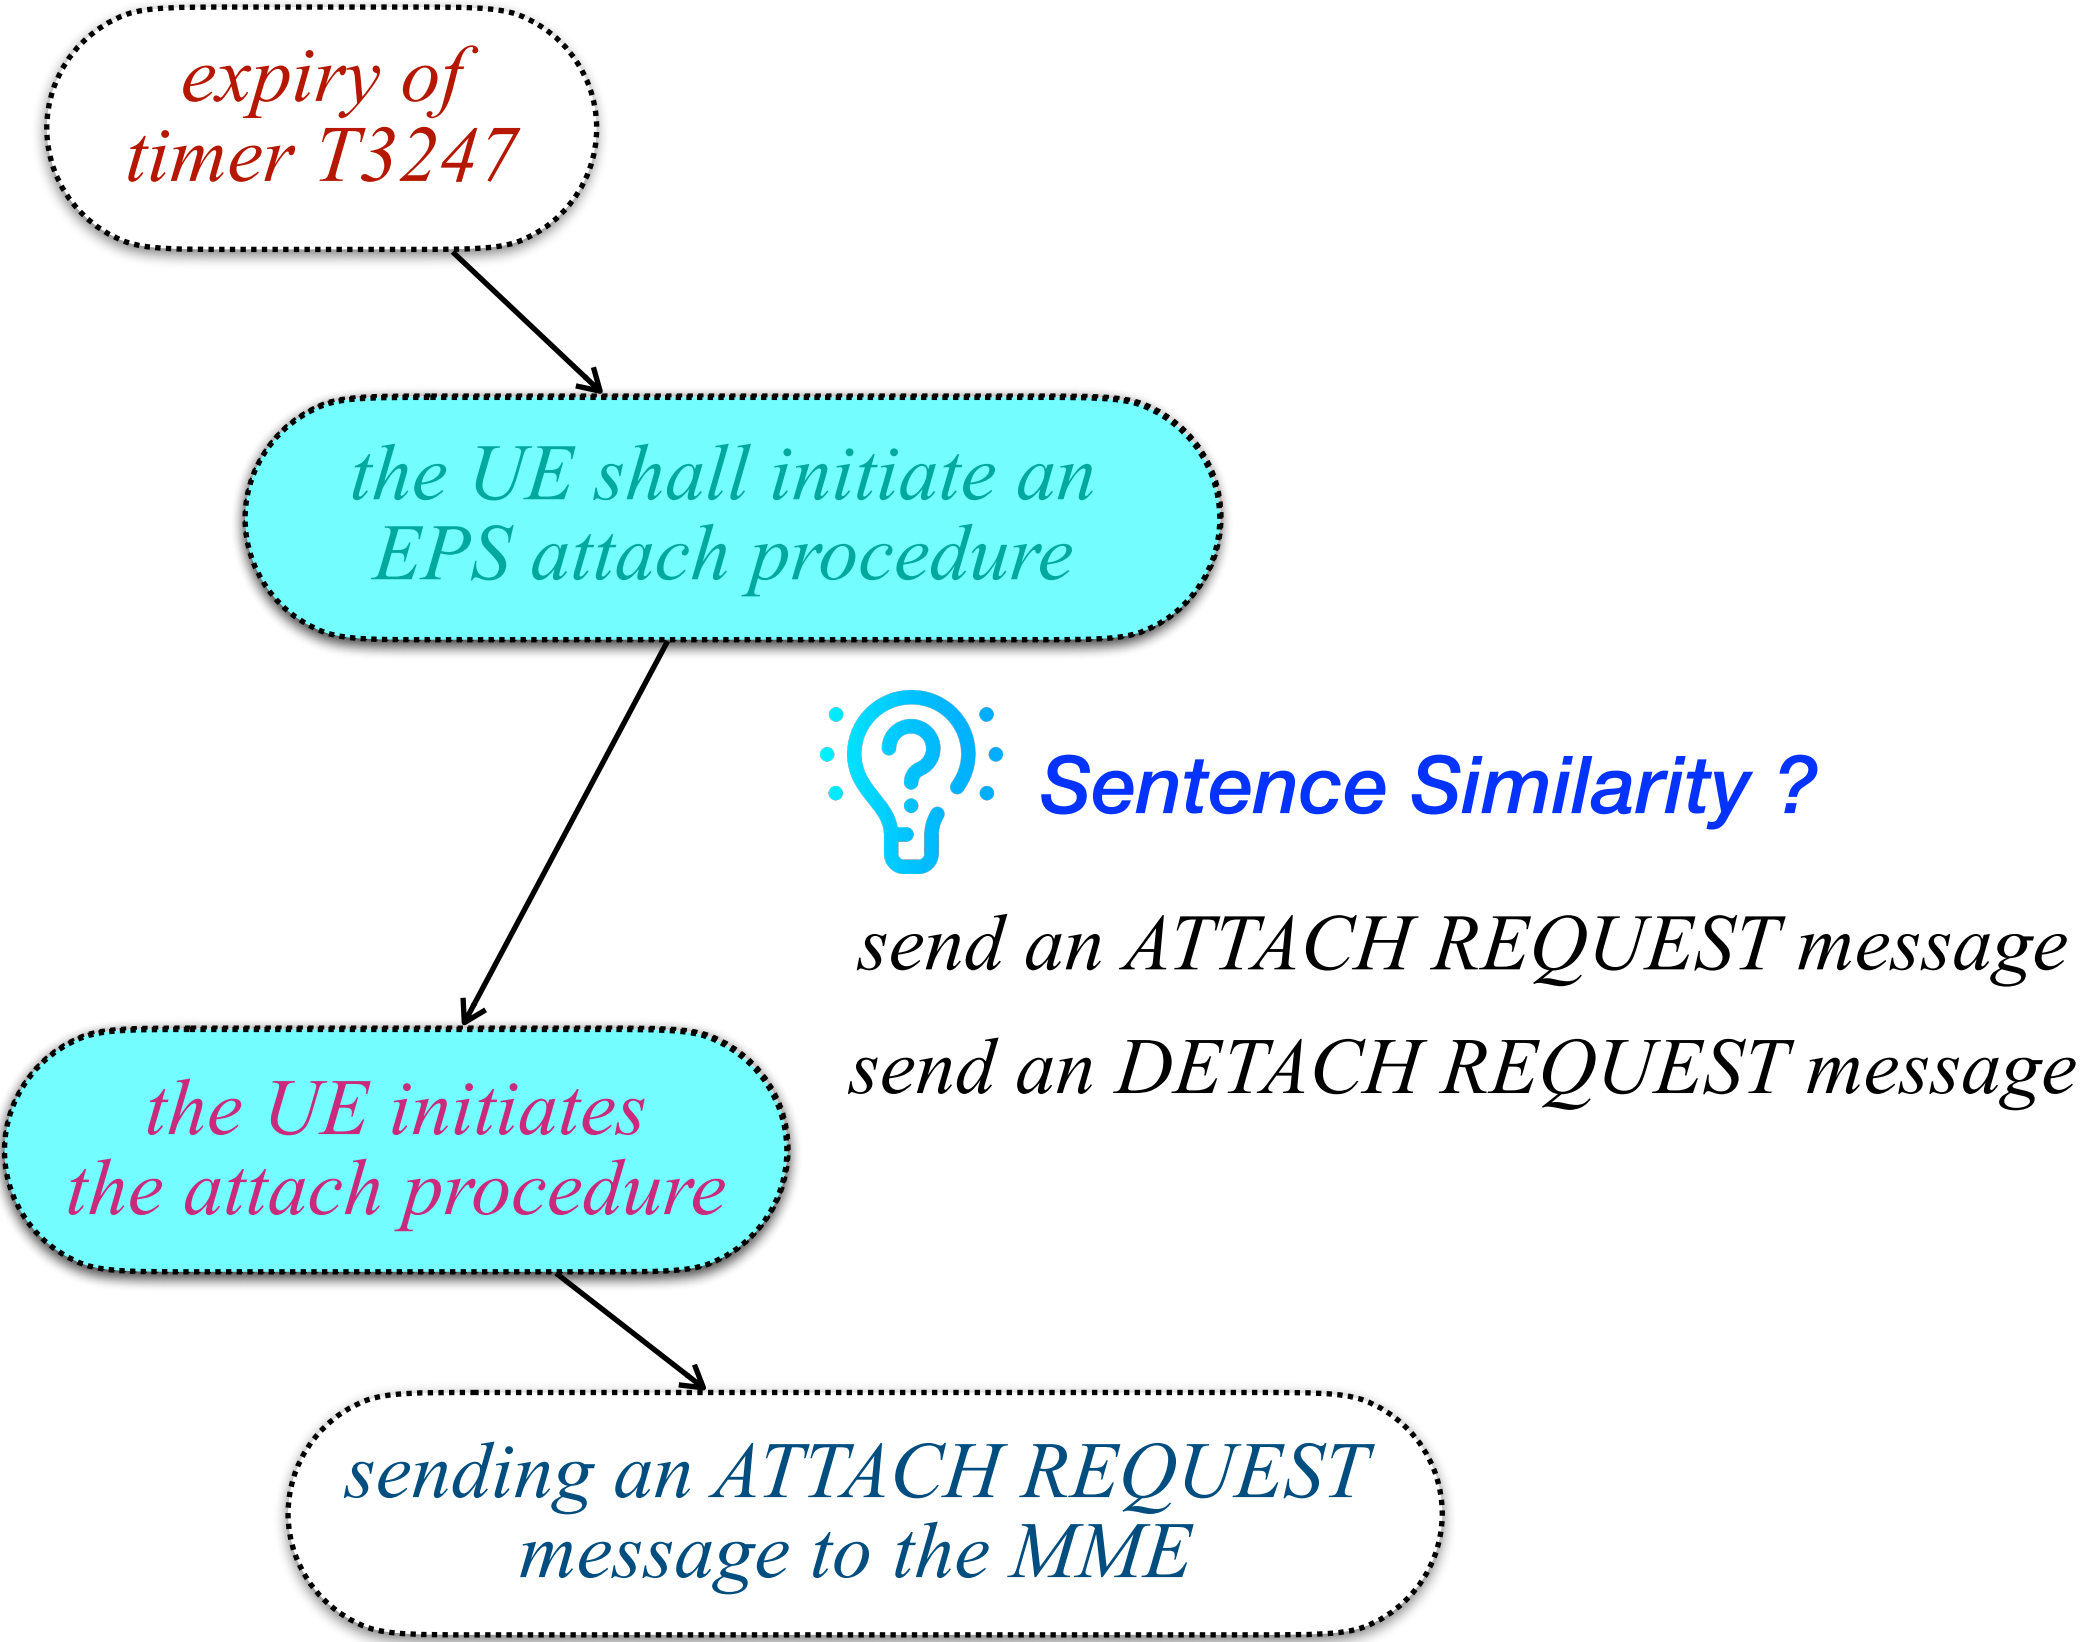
expiry of timer T3247

the UE shall initiate an EPS attach procedure

Sentence Similarity ?

send an ATTACH REQUEST message

send an DETACH REQUEST message

the UE initiates the attach procedure

sending an ATTACH REQUEST message to the MME